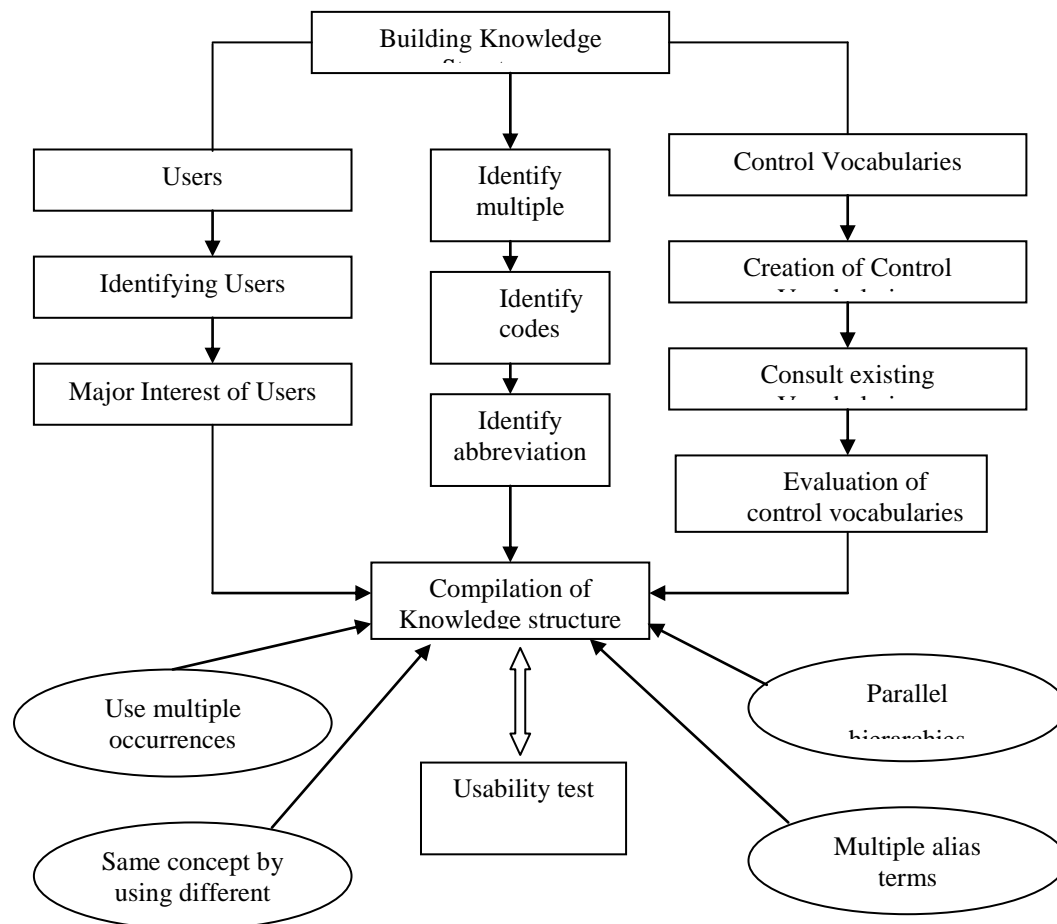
Building Knowledge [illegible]

Users

Identifying Users

Major Interest of Users

Identify multiple

Identify codes

Identify abbreviation

Control Vocabularies

Creation of Control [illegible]

Consult existing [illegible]

Evaluation of control vocabularies

Compilation of Knowledge structure

Use multiple occurrences

Same concept by using different

Usability test

Multiple alias terms

Parallel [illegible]